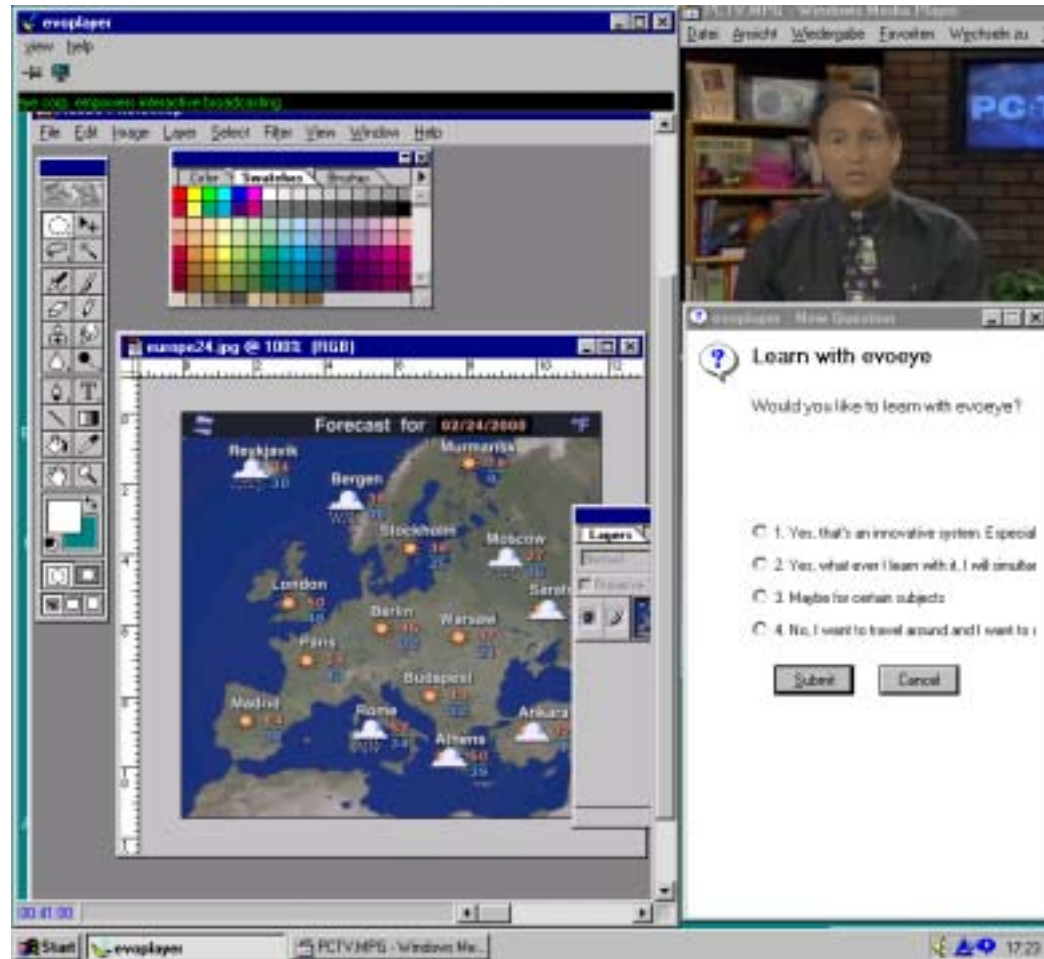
evoplayer

view help

evo corp. empowers interactive broadcasting

File Edit Image Layer Select Filter View Window Help

Color Swatches Brushes

europe24.jpg @ 100% (RGB)

Forecast for 02/24/2000 °F

Reykjavik
Bergen
Murmansk
Stockholm
Moscow
London
Berlin
Warsaw
Paris
Budapest
Madrid
Rome
Athens
Ankara

Layers

Normal

Preserve

PCTV.MPG - Windows Media Player

Datei Ansicht Wiedergabe Favoriten Wechseln zu

evoplayer - New Question

Learn with evoeye

Would you like to learn with evoeye?

1. Yes, that's an innovative system. Especial

2. Yes, what ever I learn with it, I will simultar

3. Maybe for certain subjects

4. No, I want to travel around and I want to

Submit

Cancel

00:01:00

Start

evoplayer

PCTV.MPG - Windows Me...

17:22